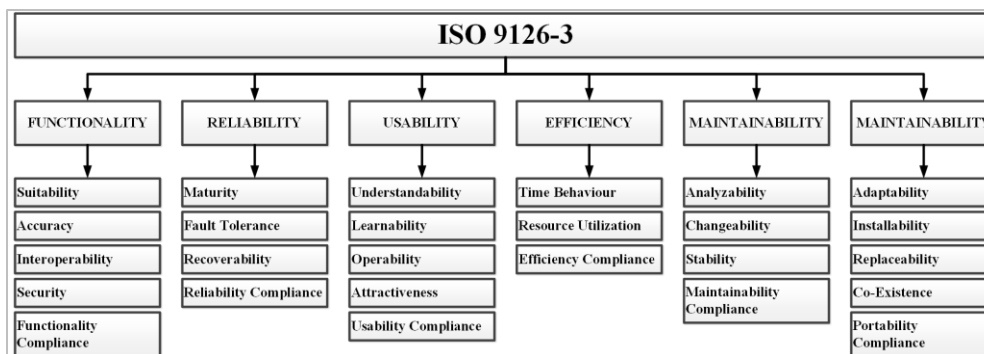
ISO 9126-3

FUNCTIONALITY
Suitability
Accuracy
Interoperability
Security
Functionality Compliance

RELIABILITY
Maturity
Fault Tolerance
Recoverability
Reliability Compliance

USABILITY
Understandability
Learnability
Operability
Attractiveness
Usability Compliance

EFFICIENCY
Time Behaviour
Resource Utilization
Efficiency Compliance

MAINTAINABILITY
Analyzability
Changeability
Stability
Maintainability Compliance

MAINTAINABILITY
Adaptability
Installability
Replaceability
Co-Existence
Portability Compliance